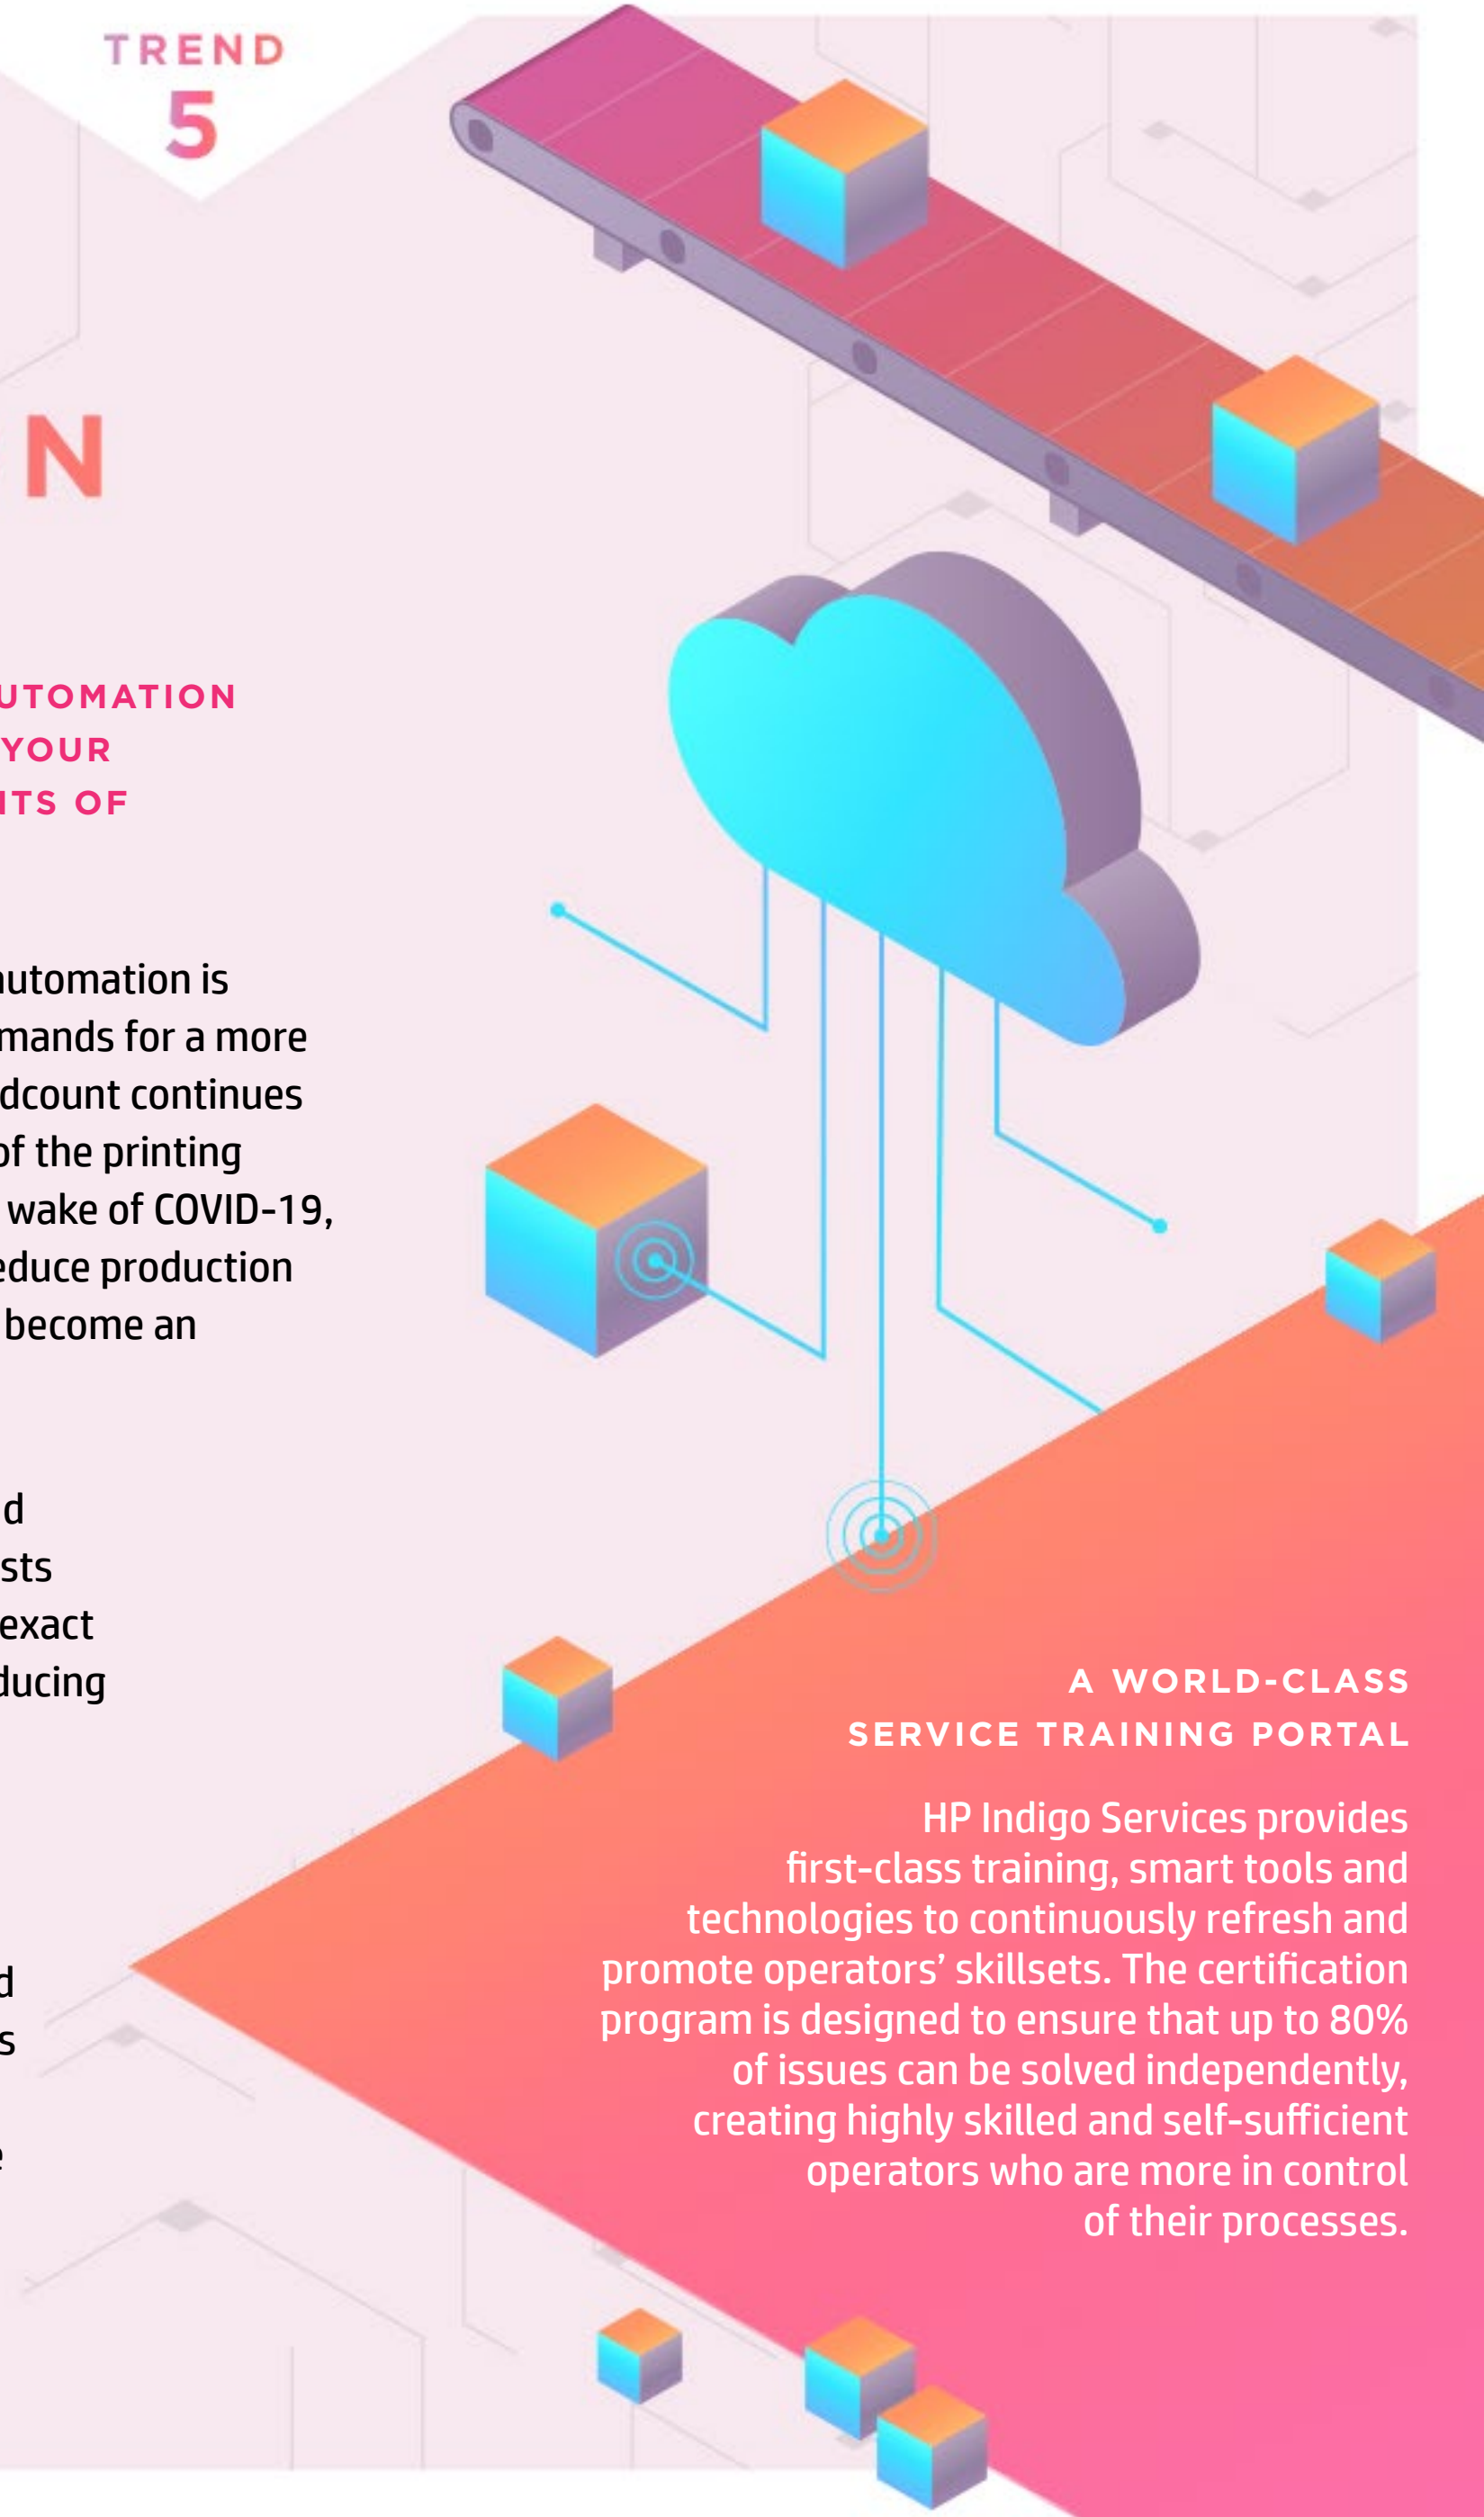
TREND
5

N

UTOMATION
YOUR
ITS OF

utomation is
mands for a more
dcount continues
of the printing
wake of COVID-19,
educe production
become an

d
sts
exact
ducing

d
s

e

A WORLD-CLASS
SERVICE TRAINING PORTAL

HP Indigo Services provides first-class training, smart tools and technologies to continuously refresh and promote operators' skillsets. The certification program is designed to ensure that up to 80% of issues can be solved independently, creating highly skilled and self-sufficient operators who are more in control of their processes.